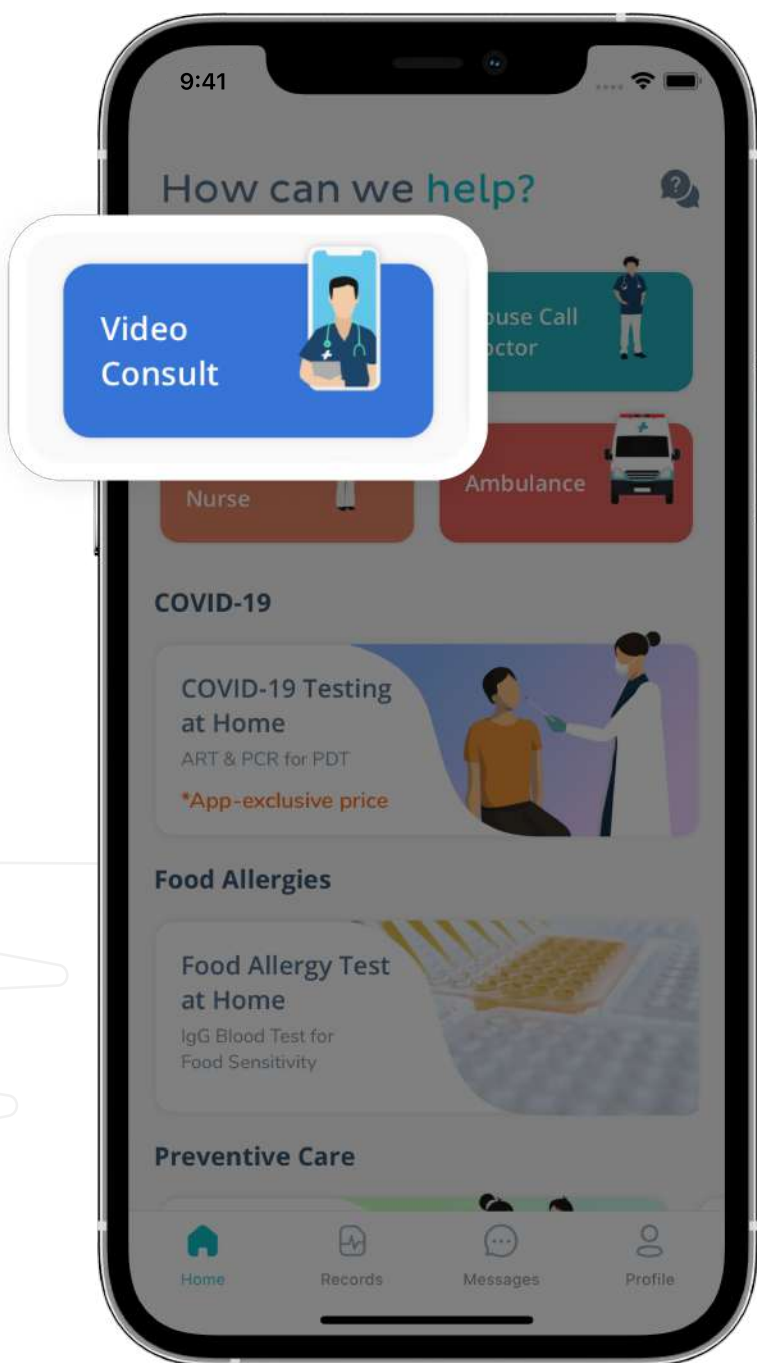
9:41

How can we help?

Video Consult

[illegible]ouse Call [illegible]octor

Nurse

Ambulance

COVID-19

COVID-19 Testing at Home
ART & PCR for PDT
*App-exclusive price

Food Allergies

Food Allergy Test at Home
IgG Blood Test for Food Sensitivity

Preventive Care

Home
Records
Messages
Profile